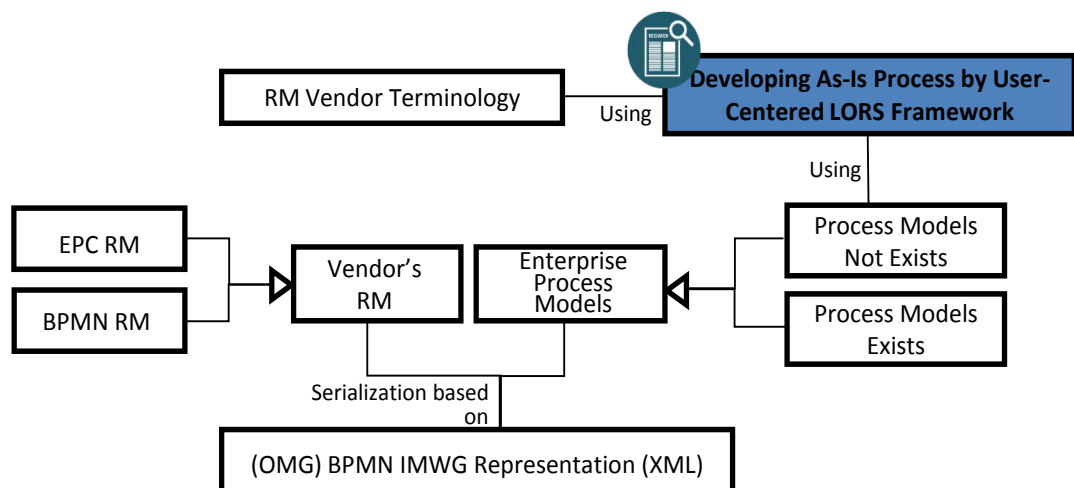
RESEARCH

Developing As-Is Process by User-Centered LORS Framework

RM Vendor Terminology

Using

Using

EPC RM

BPMN RM

Vendor's RM

Enterprise Process Models

Process Models Not Exists

Process Models Exists

Serialization based on

(OMG) BPMN IMWG Representation (XML)